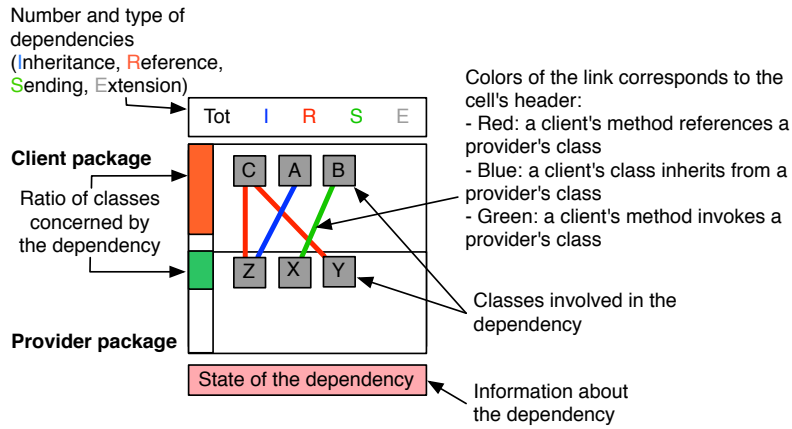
Number and type of dependencies (Inheritance, Reference, Sending, Extension)

Tot I R S E

Client package

Ratio of classes concerned by the dependency

C A B

Z X Y

Provider package

State of the dependency

Colors of the link corresponds to the cell's header:
- Red: a client's method references a provider's class
- Blue: a client's class inherits from a provider's class
- Green: a client's method invokes a provider's class

Classes involved in the dependency

Information about the dependency